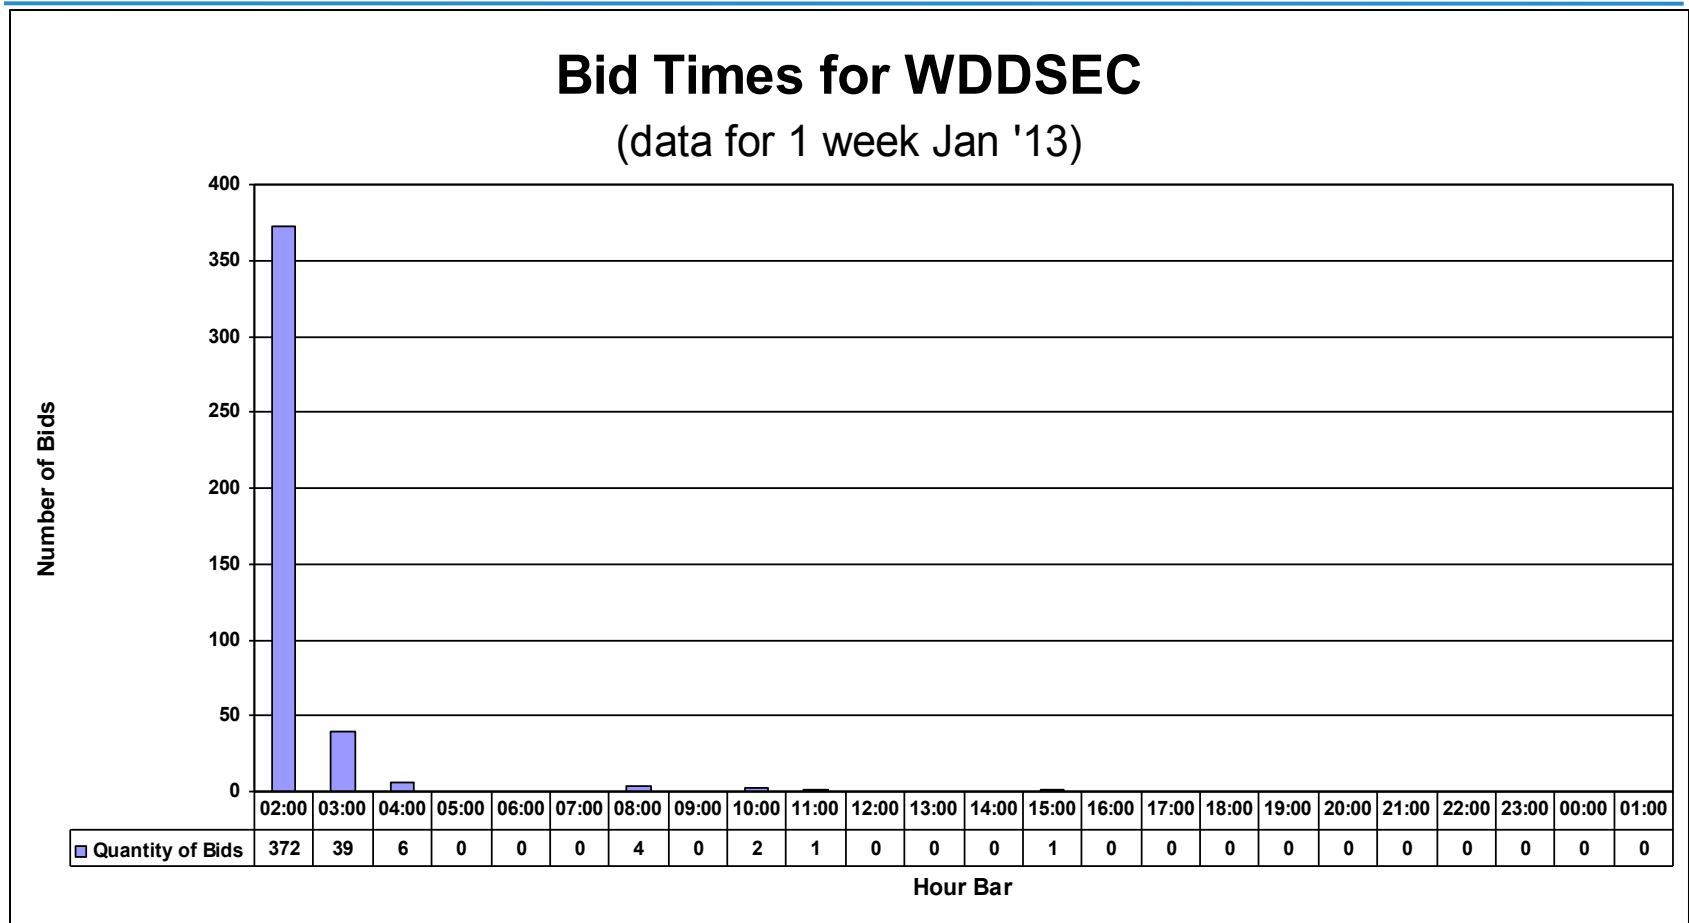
Bid Times for WDDSEC
(data for 1 week Jan '13)

Number of Bids

400
350
300
250
200
150
100
50
0

| | 02:00 | 03:00 | 04:00 | 05:00 | 06:00 | 07:00 | 08:00 | 09:00 | 10:00 | 11:00 | 12:00 | 13:00 | 14:00 | 15:00 | 16:00 | 17:00 | 18:00 | 19:00 | 20:00 | 21:00 | 22:00 | 23:00 | 00:00 | 01:00 |
|---|---|---|---|---|---|---|---|---|---|---|---|---|---|---|---|---|---|---|---|---|---|---|---|---|
| Quantity of Bids | 372 | 39 | 6 | 0 | 0 | 0 | 4 | 0 | 2 | 1 | 0 | 0 | 0 | 1 | 0 | 0 | 0 | 0 | 0 | 0 | 0 | 0 | 0 | 0 |

Hour Bar